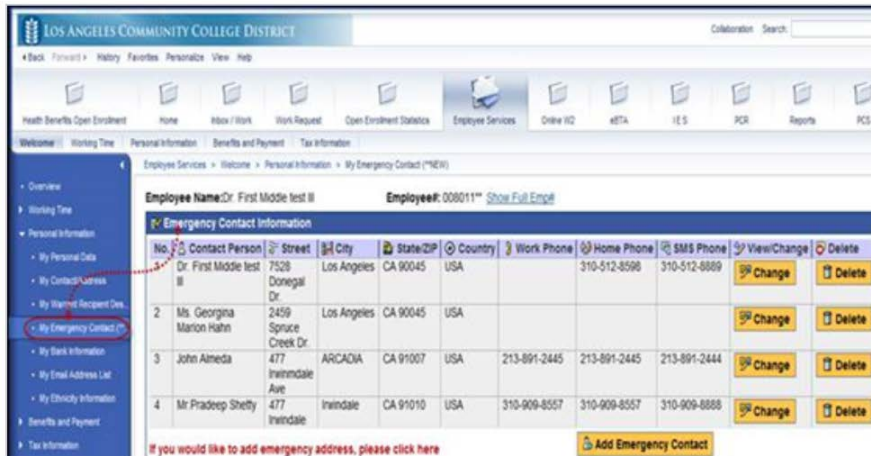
LOS ANGELES COMMUNITY COLLEGE DISTRICT

Collaboration Search:

Back Forward History Favorites Personalize View Help

Health Benefits Open Enrollment | Home | Inbox / Work | Work Request | Open Enrollment Statistics | Employee Services | Online W2 | eBTA | IES | PCR | Reports | PCS

Welcome | Working Time | Personal Information | Benefits and Payment | Tax Information

Employee Services > Welcome > Personal Information > My Emergency Contact (**NEW)

- Overview
- Working Time
- Personal Information
- My Personal Data
- My Contact Address
- My Warrant Recipient Des...
- My Emergency Contact (**
- My Bank Information
- My Email Address List
- My Ethnicity Information
- Benefits and Payment
- Tax Information

Employee Name: Dr. First Middle test II Employee#: 008011** Show Full Emp#

Emergency Contact Information

| No. | Contact Person | Street | City | State/ZIP | Country | Work Phone | Home Phone | SMS Phone | View/Change | Delete |
|---|---|---|---|---|---|---|---|---|---|---|
| | Dr. First Middle test II | 7528 Donegal Dr. | Los Angeles | CA 90045 | USA | | 310-512-8598 | 310-512-8889 | Change | Delete |
| 2 | Ms. Georgina Marion Hahn | 2459 Spruce Creek Dr. | Los Angeles | CA 90045 | USA | | | | Change | Delete |
| 3 | John Almeda | 477 Irwinndale Ave | ARCADIA | CA 91007 | USA | 213-891-2445 | 213-891-2445 | 213-891-2444 | Change | Delete |
| 4 | Mr Pradeep Shetty | 477 Irwindale | Irwindale | CA 91010 | USA | 310-909-8557 | 310-909-8557 | 310-909-8888 | Change | Delete |

If you would like to add emergency address, please click here

Add Emergency Contact